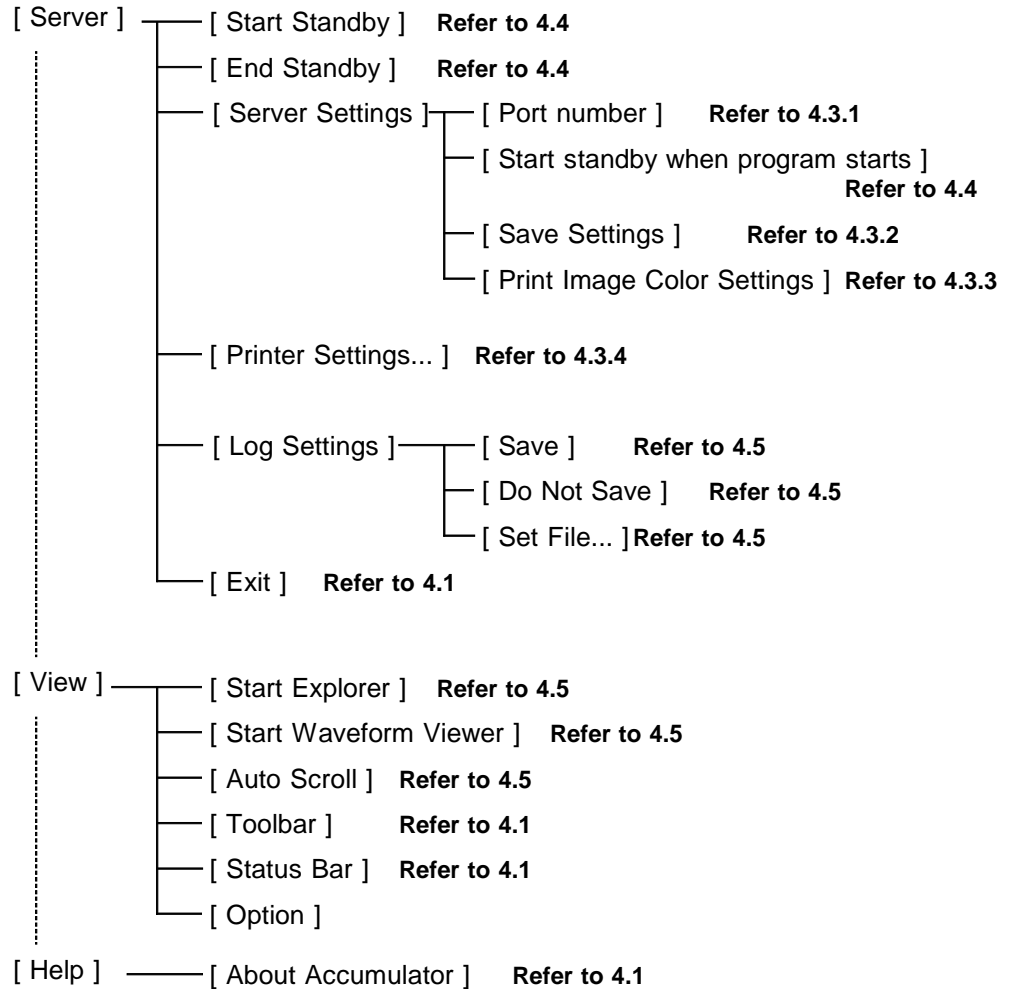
[ Server ]
[ Start Standby ] **Refer to 4.4**
[ End Standby ] **Refer to 4.4**
[ Server Settings ]
[ Port number ] **Refer to 4.3.1**
[ Start standby when program starts ] **Refer to 4.4**
[ Save Settings ] **Refer to 4.3.2**
[ Print Image Color Settings ] **Refer to 4.3.3**
[ Printer Settings... ] **Refer to 4.3.4**
[ Log Settings ]
[ Save ] **Refer to 4.5**
[ Do Not Save ] **Refer to 4.5**
[ Set File... ] **Refer to 4.5**
[ Exit ] **Refer to 4.1**

[ View ]
[ Start Explorer ] **Refer to 4.5**
[ Start Waveform Viewer ] **Refer to 4.5**
[ Auto Scroll ] **Refer to 4.5**
[ Toolbar ] **Refer to 4.1**
[ Status Bar ] **Refer to 4.1**
[ Option ]

[ Help ]
[ About Accumulator ] **Refer to 4.1**